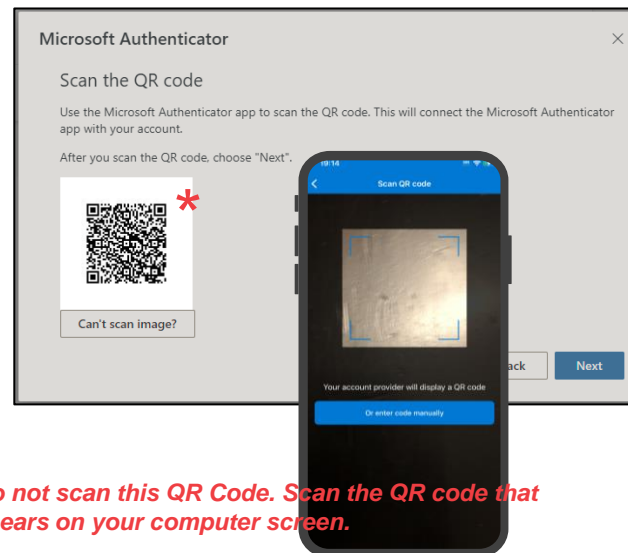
Microsoft Authenticator

×

Scan the QR code

Use the Microsoft Authenticator app to scan the QR code. This will connect the Microsoft Authenticator app with your account.

After you scan the QR code, choose "Next".

*

Can't scan image?

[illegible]ack

Next

19:14

Scan QR code

Your account provider will display a QR code

Or enter code manually

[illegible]o not scan this QR Code. Scan the QR code that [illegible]ears on your computer screen.